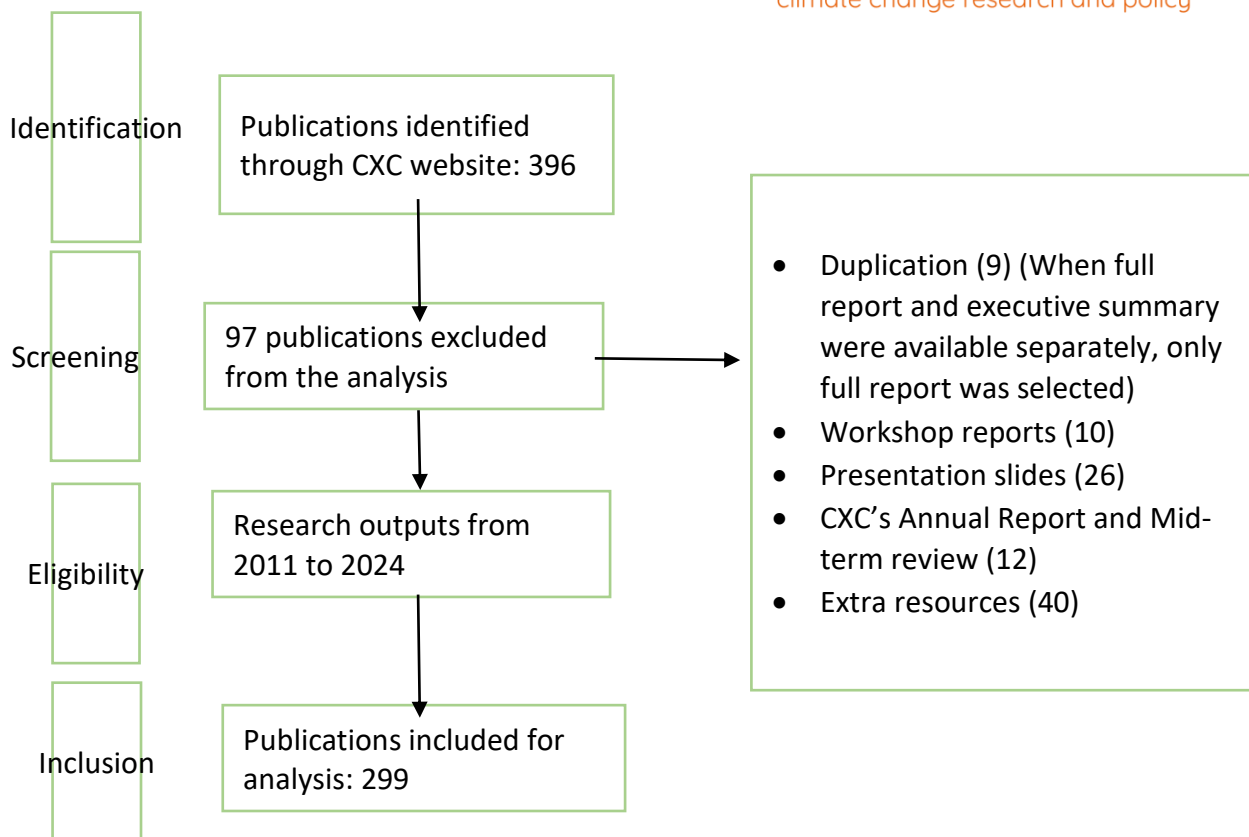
climate change research and policy

Identification

Publications identified through CXC website: 396

Screening

97 publications excluded from the analysis

- Duplication (9) (When full report and executive summary were available separately, only full report was selected)
- Workshop reports (10)
- Presentation slides (26)
- CXC's Annual Report and Midterm review (12)
- Extra resources (40)

Eligibility

Research outputs from 2011 to 2024

Inclusion

Publications included for analysis: 299